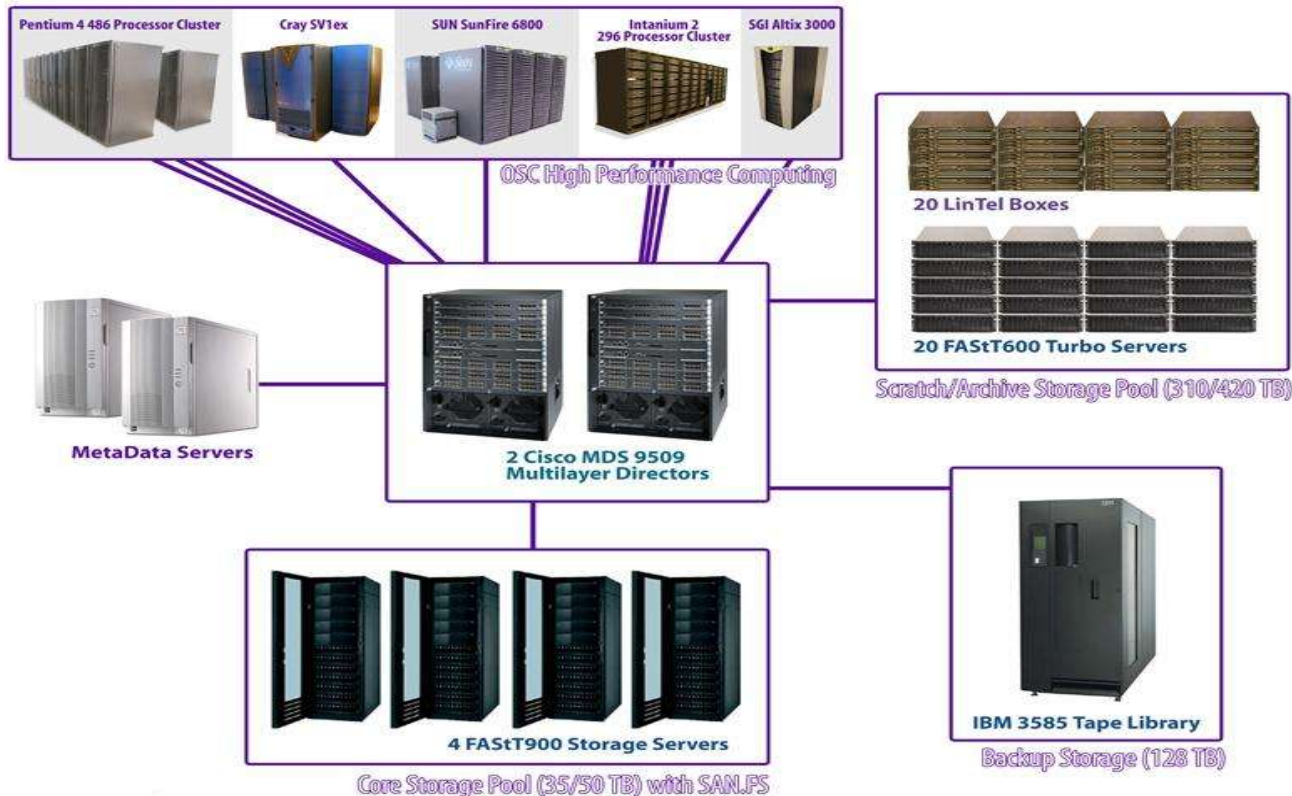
Pentium 4 486 Processor Cluster
Cray SV1ex
SUN SunFire 6800
Intanium 2
296 Processor Cluster
SGI Altix 3000
OSC High Performance Computing

20 LinTel Boxes
20 FAStT600 Turbo Servers
Scratch/Archive Storage Pool (310/420 TB)

MetaData Servers

2 Cisco MDS 9509
Multilayer Directors

IBM 3585 Tape Library
Backup Storage (128 TB)

4 FAStT900 Storage Servers
Core Storage Pool (35/50 TB) with SAN.FS